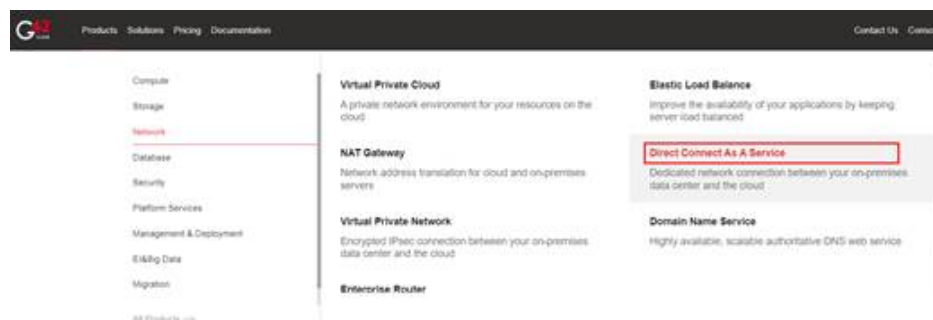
G42

Products Solutions Pricing Documentation

Contact Us Conso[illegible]

Compute

Storage

Network

Database

Security

Platform Services

Management & Deployment

EI&Big Data

Migration

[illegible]

Virtual Private Cloud

A private network environment for your resources on the cloud

NAT Gateway

Network address translation for cloud and on-premises servers

Virtual Private Network

Encrypted IPsec connection between your on-premises data center and the cloud

Enterprise Router

Elastic Load Balance

Improve the availability of your applications by keeping server load balanced

Direct Connect As A Service

Dedicated network connection between your on-premises data center and the cloud

Domain Name Service

Highly available, scalable authoritative DNS web service